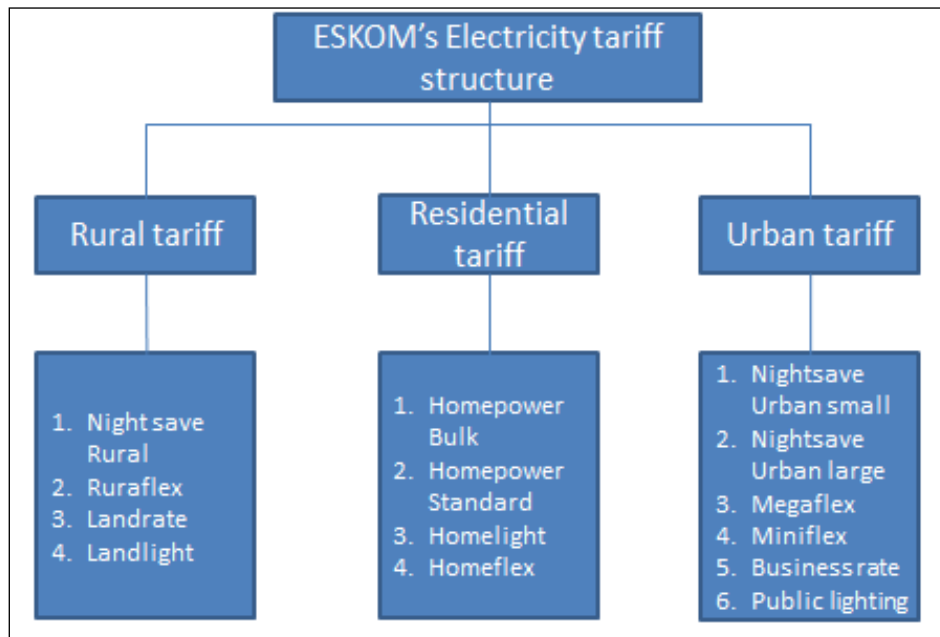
ESKOM's Electricity tariff structure

Rural tariff

Residential tariff

Urban tariff

1. Night save Rural
2. Ruraflex
3. Landrate
4. Landlight

1. Homepower Bulk
2. Homepower Standard
3. Homelight
4. Homeflex

1. Nightsave Urban small
2. Nightsave Urban large
3. Megaflex
4. Miniflex
5. Business rate
6. Public lighting